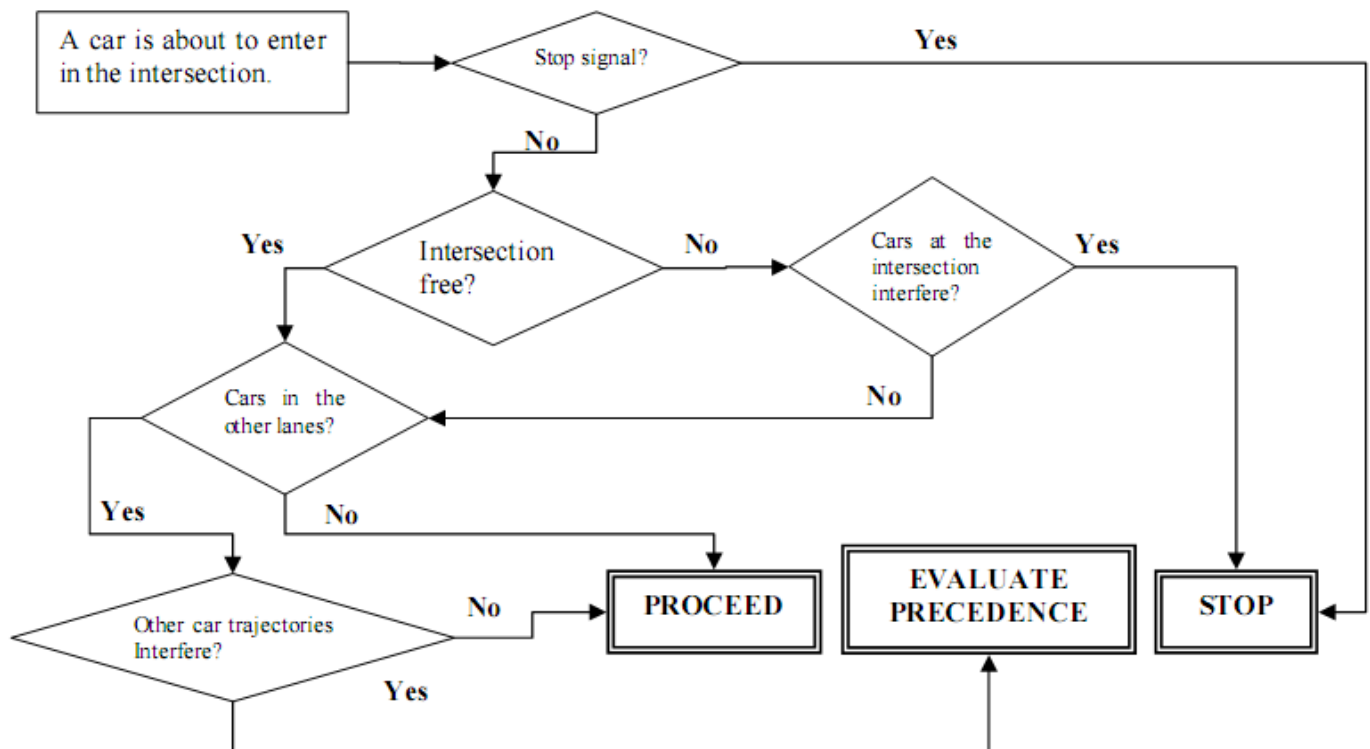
A car is about to enter in the intersection.

Stop signal?

Yes

No

Intersection free?

Yes

No

Cars at the intersection interfere?

Yes

No

Cars in the other lanes?

Yes

No

Other car trajectories Interfere?

No

Yes

PROCEED

EVALUATE PRECEDENCE

STOP